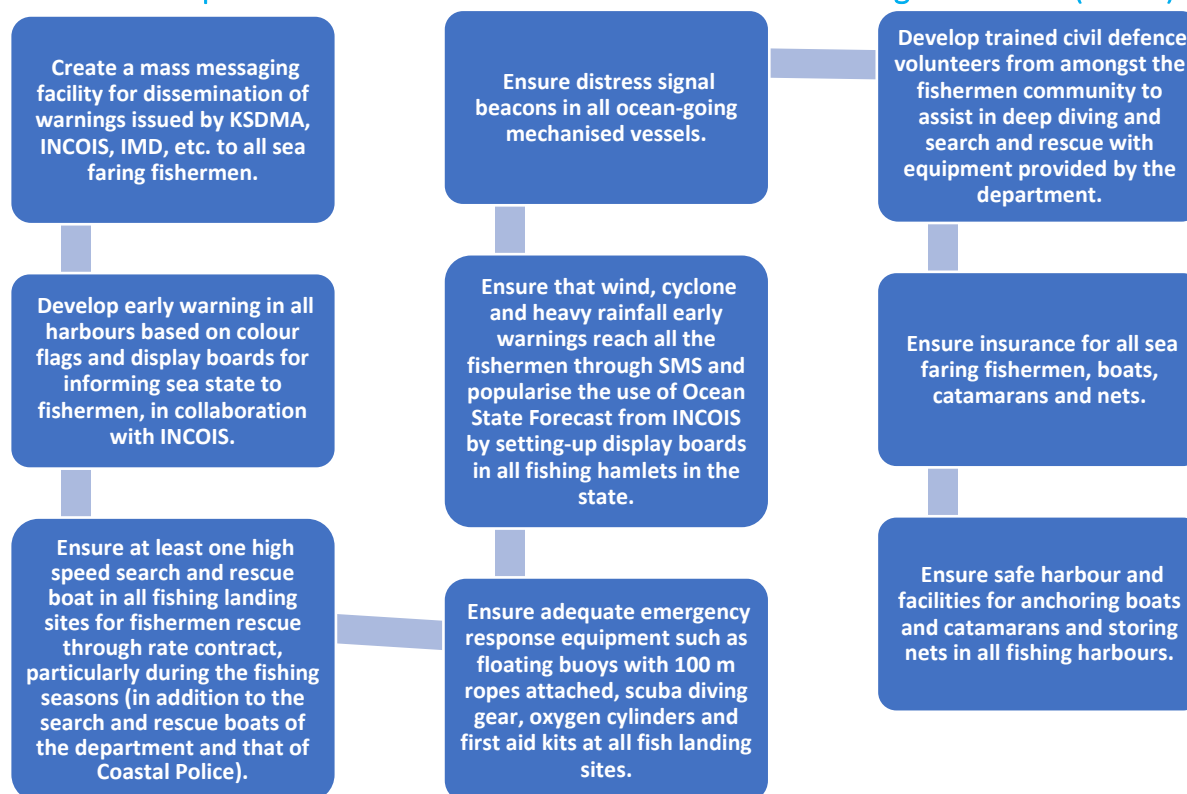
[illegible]

Create a mass messaging facility for dissemination of warnings issued by KSDMA, INCOIS, IMD, etc. to all sea faring fishermen.

Develop early warning in all harbours based on colour flags and display boards for informing sea state to fishermen, in collaboration with INCOIS.

Ensure at least one high speed search and rescue boat in all fishing landing sites for fishermen rescue through rate contract, particularly during the fishing seasons (in addition to the search and rescue boats of the department and that of Coastal Police).

Ensure distress signal beacons in all ocean-going mechanised vessels.

Ensure that wind, cyclone and heavy rainfall early warnings reach all the fishermen through SMS and popularise the use of Ocean State Forecast from INCOIS by setting-up display boards in all fishing hamlets in the state.

Ensure adequate emergency response equipment such as floating buoys with 100 m ropes attached, scuba diving gear, oxygen cylinders and first aid kits at all fish landing sites.

Develop trained civil defence volunteers from amongst the fishermen community to assist in deep diving and search and rescue with equipment provided by the department.

Ensure insurance for all sea faring fishermen, boats, catamarans and nets.

Ensure safe harbour and facilities for anchoring boats and catamarans and storing nets in all fishing harbours.